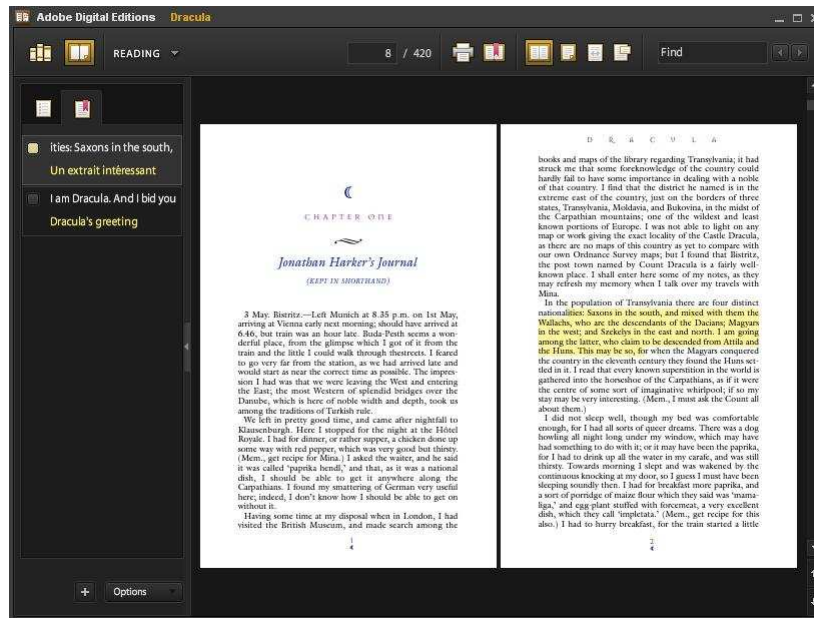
Adobe Digital Editions Dracula

READING

8 / 420

Find

ities: Saxons in the south,
Un extrait intéressant

I am Dracula. And I bid you
Dracula's greeting

Options

CHAPTER ONE

Jonathan Harker's Journal

(KEPT IN SHORTHAND)

3 May. Bistritz.—Left Munich at 8.35 p.m. on 1st May, arriving at Vienna early next morning; should have arrived at 6.46, but train was an hour late. Buda-Pesth seems a wonderful place, from the glimpse which I got of it from the train and the little I could walk through thestreets. I feared to go very far from the station, as we had arrived late and would start as near the correct time as possible. The impression I had was that we were leaving the West and entering the East; the most Western of splendid bridges over the Danube, which is here of noble width and depth, took us among the traditions of Turkish rule.

We left in pretty good time, and came after nightfall to Klausenburgh. Here I stopped for the night at the Hôtel Royale. I had for dinner, or rather supper, a chicken done up some way with red pepper, which was very good but thirsty. (Mem., get recipe for Mina.) I asked the waiter, and he said it was called 'paprika hendl,' and that, as it was a national dish, I should be able to get it anywhere along the Carpathians. I found my smattering of German very useful here; indeed, I don't know how I should be able to get on without it.

Having some time at my disposal when in London, I had visited the British Museum, and made search among the

1

D R A C U L A

books and maps of the library regarding Transylvania; it had struck me that some foreknowledge of the country could hardly fail to have some importance in dealing with a noble of that country. I find that the district he named is in the extreme east of the country, just on the borders of three states, Transylvania, Moldavia, and Bukovina, in the midst of the Carpathian mountains; one of the wildest and least known portions of Europe. I was not able to light on any map or work giving the exact locality of the Castle Dracula, as there are no maps of this country as yet to compare with our own Ordnance Survey maps; but I found that Bistritz, the post town named by Count Dracula is a fairly well-known place. I shall enter here some of my notes, as they may refresh my memory when I talk over my travels with Mina.

In the population of Transylvania there are four distinct nationalities: Saxons in the south, and mixed with them the Wallachs, who are the descendants of the Dacians; Magyars in the west; and Szekelys in the east and north. I am going among the latter, who claim to be descended from Attila and the Huns. This may be so, for when the Magyars conquered the country in the eleventh century they found the Huns settled in it. I read that every known superstition in the world is gathered into the horseshoe of the Carpathians, as if it were the centre of some sort of imaginative whirlpool; if so my stay may be very interesting. (Mem., I must ask the Count all about them.)

I did not sleep well, though my bed was comfortable enough, for I had all sorts of queer dreams. There was a dog howling all night long under my window, which may have had something to do with it; or it may have been the paprika, for I had to drink up all the water in my carafe, and was still thirsty. Towards morning I slept and was wakened by the continuous knocking at my door, so I guess I must have been sleeping soundly then. I had for breakfast more paprika, and a sort of porridge of maize flour which they said was 'mamaliga,' and egg-plant stuffed with forcemeat, a very excellent dish, which they call 'impletata.' (Mem., get recipe for this also.) I had to hurry breakfast, for the train started a little

2